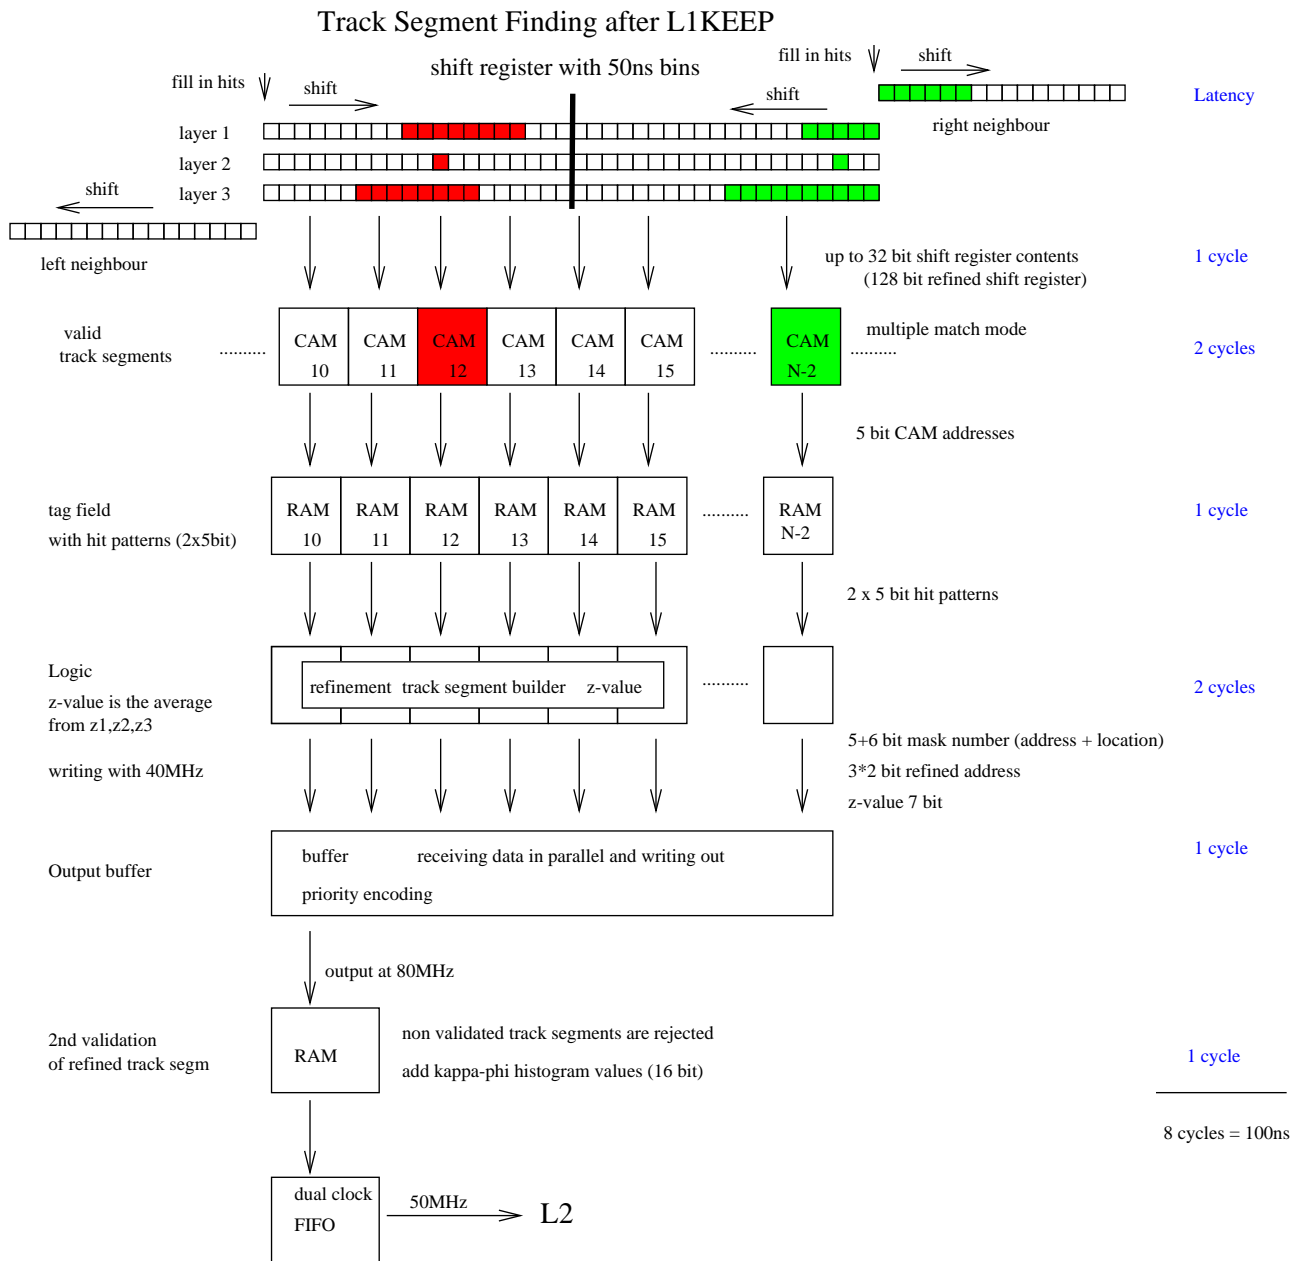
Track Segment Finding after L1KEEP

fill in hits shift

shift register with 50ns bins

fill in hits shift

shift

Latency

right neighbour

layer 1

layer 2

layer 3

shift

left neighbour

up to 32 bit shift register contents (128 bit refined shift register)

1 cycle

valid track segments ..........

| CAM 10 | CAM 11 | CAM 12 | CAM 13 | CAM 14 | CAM 15 |

.......... CAM N-2

multiple match mode ..........

2 cycles

5 bit CAM addresses

tag field with hit patterns (2x5bit)

| RAM 10 | RAM 11 | RAM 12 | RAM 13 | RAM 14 | RAM 15 |

.......... RAM N-2

1 cycle

2 x 5 bit hit patterns

Logic
z-value is the average from z1,z2,z3

refinement track segment builder z-value

..........

2 cycles

writing with 40MHz

5+6 bit mask number (address + location)
3*2 bit refined address
z-value 7 bit

Output buffer

buffer receiving data in parallel and writing out
priority encoding

1 cycle

output at 80MHz

2nd validation of refined track segm

RAM

non validated track segments are rejected
add kappa-phi histogram values (16 bit)

1 cycle

8 cycles = 100ns

dual clock FIFO

50MHz

L2